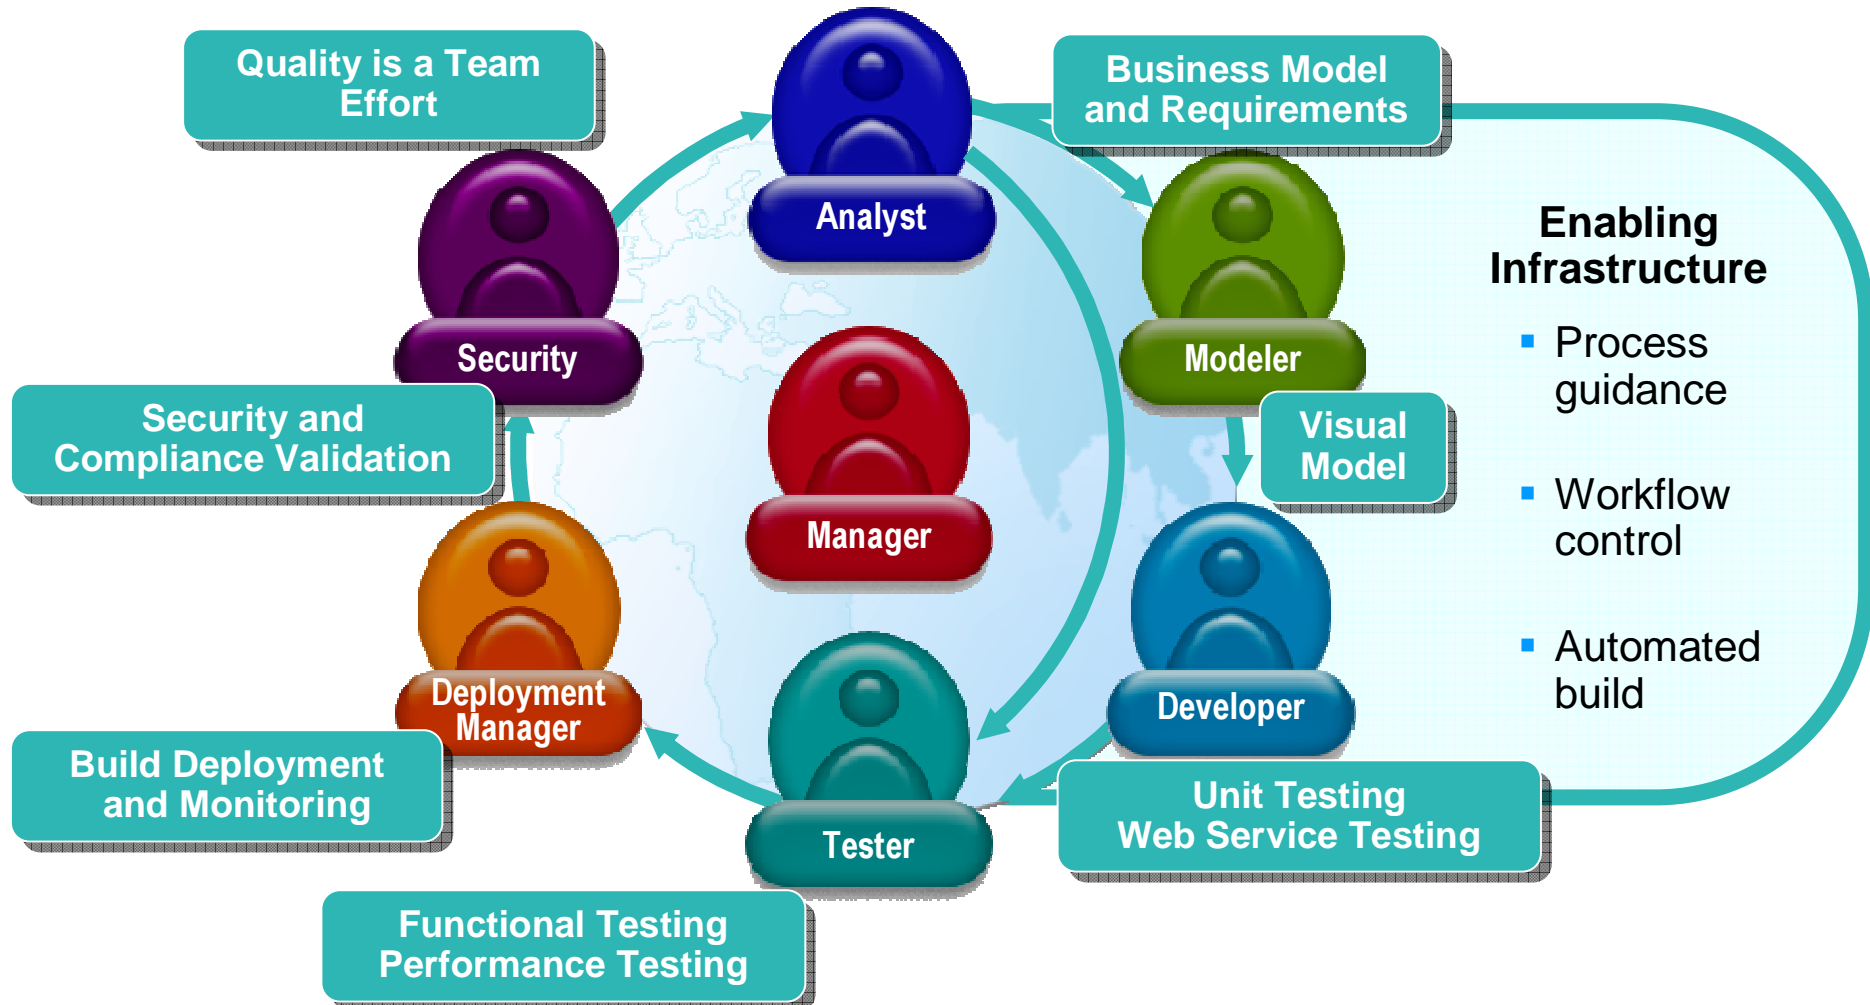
Quality is a Team Effort

Analyst

Business Model and Requirements

Security

Modeler

Enabling Infrastructure

- Process guidance
- Workflow control
- Automated build

Security and Compliance Validation

Manager

Visual Model

Deployment Manager

Developer

Tester

Build Deployment and Monitoring

Unit Testing
Web Service Testing

Functional Testing
Performance Testing